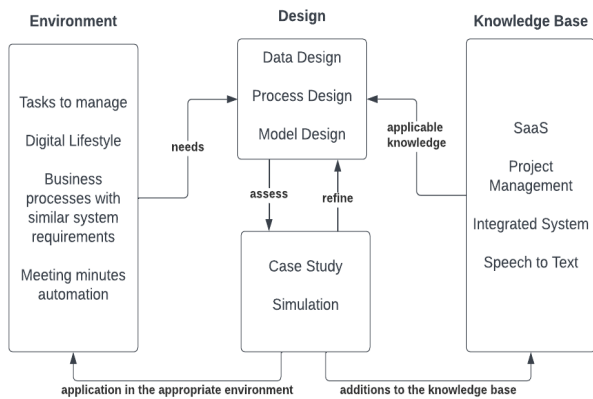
Environment

Tasks to manage

Digital Lifestyle

Business processes with similar system requirements

Meeting minutes automation

Design

Data Design

Process Design

Model Design

needs

assess

refine

applicable knowledge

Case Study

Simulation

Knowledge Base

SaaS

Project Management

Integrated System

Speech to Text

application in the appropriate environment

additions to the knowledge base